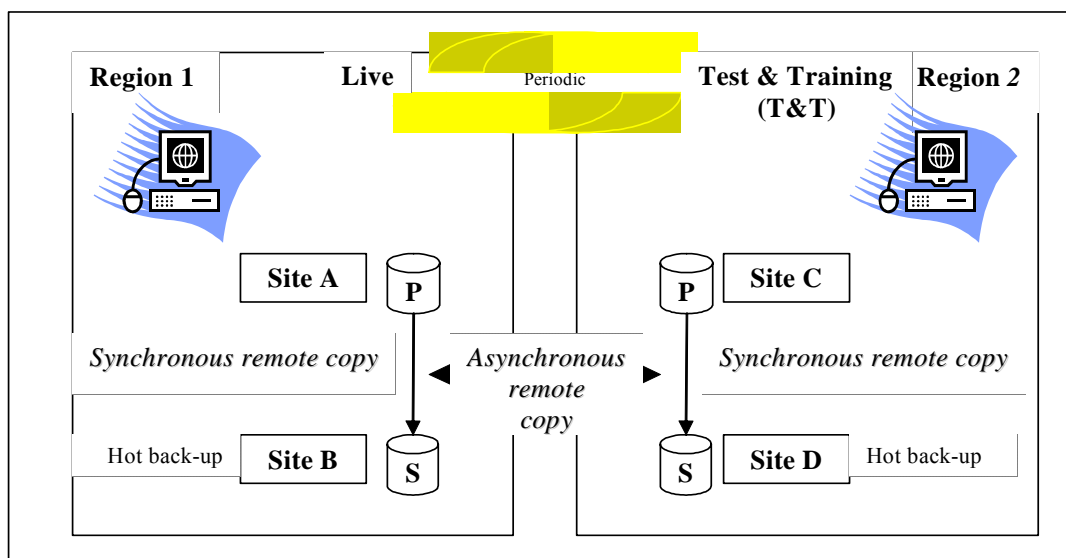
Region 1

Live

Periodic

Test & Training (T&T)

Region 2

Site A

P

Site C

P

Synchronous remote copy

Asynchronous remote copy

Synchronous remote copy

Hot back-up

Site B

S

S

Site D

Hot back-up